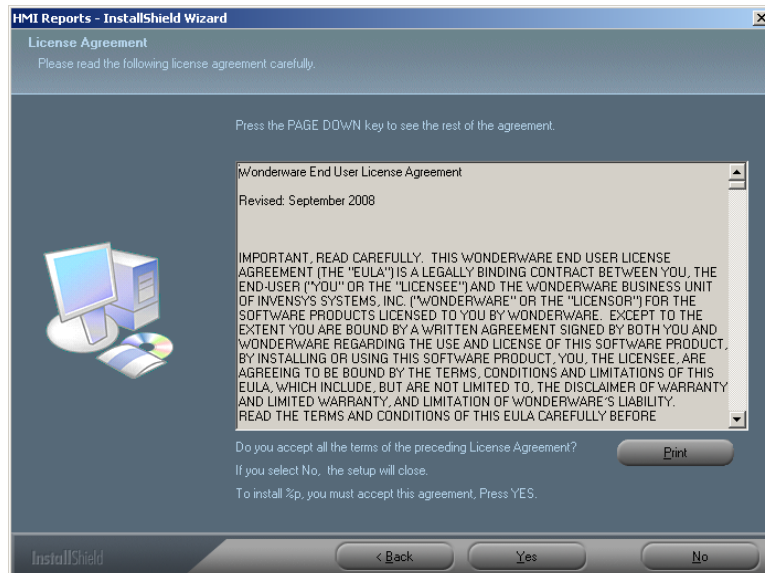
HMI Reports - InstallShield Wizard

License Agreement

Please read the following license agreement carefully.

Press the PAGE DOWN key to see the rest of the agreement.

Wonderware End User License Agreement

Revised: September 2008

IMPORTANT, READ CAREFULLY. THIS WONDERWARE END USER LICENSE AGREEMENT (THE "EULA") IS A LEGALLY BINDING CONTRACT BETWEEN YOU, THE END-USER ("YOU" OR THE "LICENSEE") AND THE WONDERWARE BUSINESS UNIT OF INVENSYS SYSTEMS, INC. ("WONDERWARE" OR THE "LICENSOR") FOR THE SOFTWARE PRODUCTS LICENSED TO YOU BY WONDERWARE. EXCEPT TO THE EXTENT YOU ARE BOUND BY A WRITTEN AGREEMENT SIGNED BY BOTH YOU AND WONDERWARE REGARDING THE USE AND LICENSE OF THIS SOFTWARE PRODUCT, BY INSTALLING OR USING THIS SOFTWARE PRODUCT, YOU, THE LICENSEE, ARE AGREEING TO BE BOUND BY THE TERMS, CONDITIONS AND LIMITATIONS OF THIS EULA, WHICH INCLUDE, BUT ARE NOT LIMITED TO, THE DISCLAIMER OF WARRANTY AND LIMITED WARRANTY, AND LIMITATION OF WONDERWARE'S LIABILITY. READ THE TERMS AND CONDITIONS OF THIS EULA CAREFULLY BEFORE

Do you accept all the terms of the preceding License Agreement?

Print

If you select No, the setup will close.

To install %p, you must accept this agreement, Press YES.

InstallShield

< Back

Yes

No